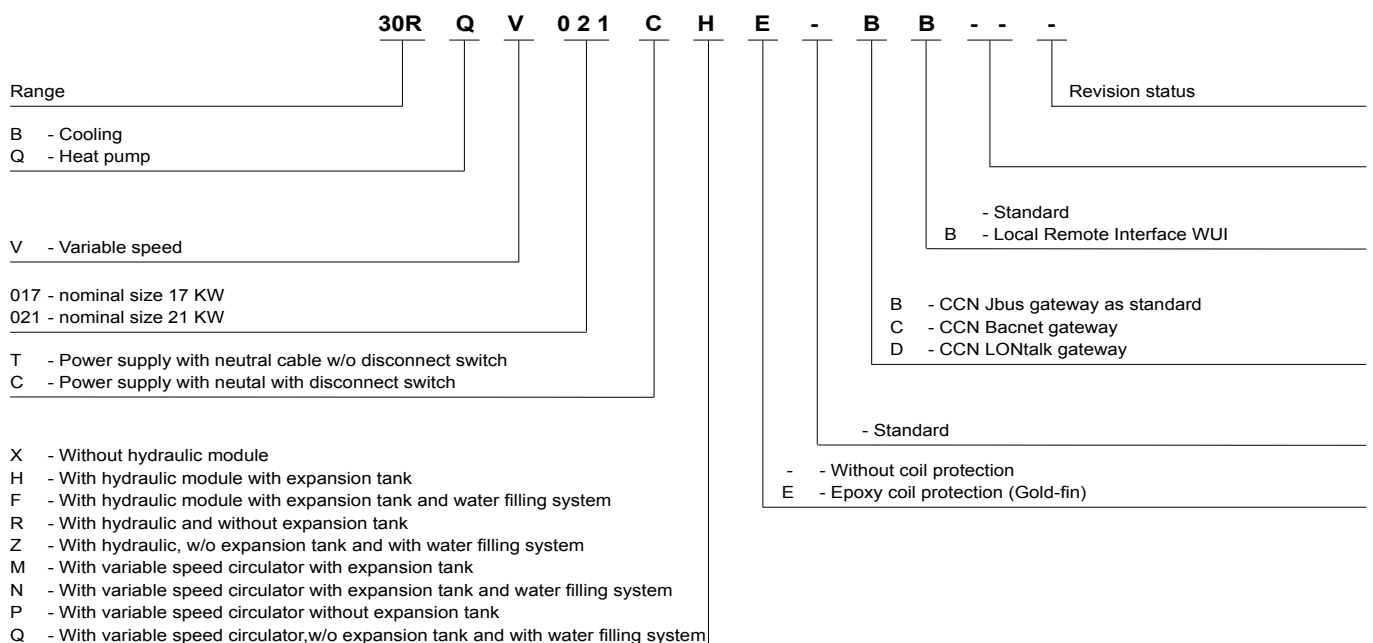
30R Q V 0 2 1 C H E - B B - - -

Range

B - Cooling
Q - Heat pump

V - Variable speed

017 - nominal size 17 KW
021 - nominal size 21 KW

T - Power supply with neutral cable w/o disconnect switch
C - Power supply with neutal with disconnect switch

X - Without hydraulic module
H - With hydraulic module with expansion tank
F - With hydraulic module with expansion tank and water filling system
R - With hydraulic and without expansion tank
Z - With hydraulic, w/o expansion tank and with water filling system
M - With variable speed circulator with expansion tank
N - With variable speed circulator with expansion tank and water filling system
P - With variable speed circulator without expansion tank
Q - With variable speed circulator,w/o expansion tank and with water filling system

Revision status

- Standard
B - Local Remote Interface WUI

B - CCN Jbus gateway as standard
C - CCN Bacnet gateway
D - CCN LONtalk gateway

- Standard

- - Without coil protection
E - Epoxy coil protection (Gold-fin)